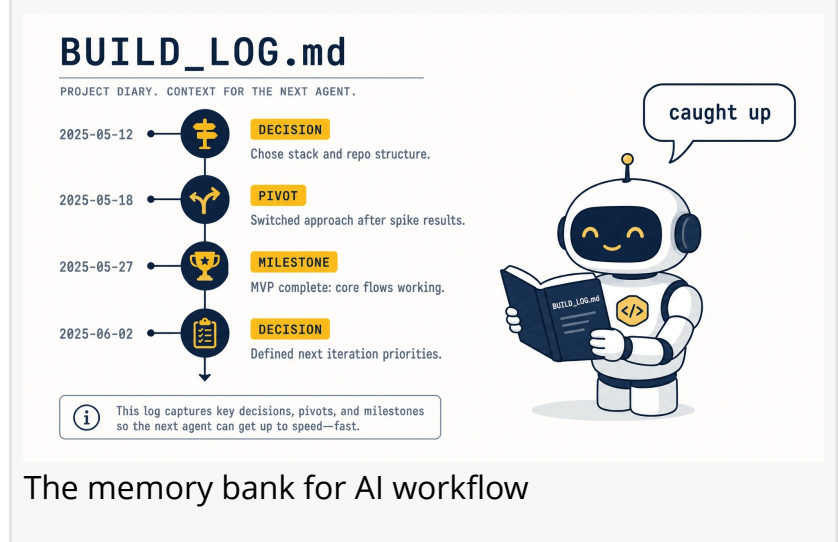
BUILD_LOG.md

PROJECT DIARY. CONTEXT FOR THE NEXT AGENT.

2025-05-12
DECISION
Chose stack and repo structure.

2025-05-18
PIVOT
Switched approach after spike results.

2025-05-27
MILESTONE
MVP complete: core flows working.

2025-06-02
DECISION
Defined next iteration priorities.

This log captures key decisions, pivots, and milestones so the next agent can get up to speed—fast.

caught up

BUILD_LOG.md

</>

The memory bank for AI workflow